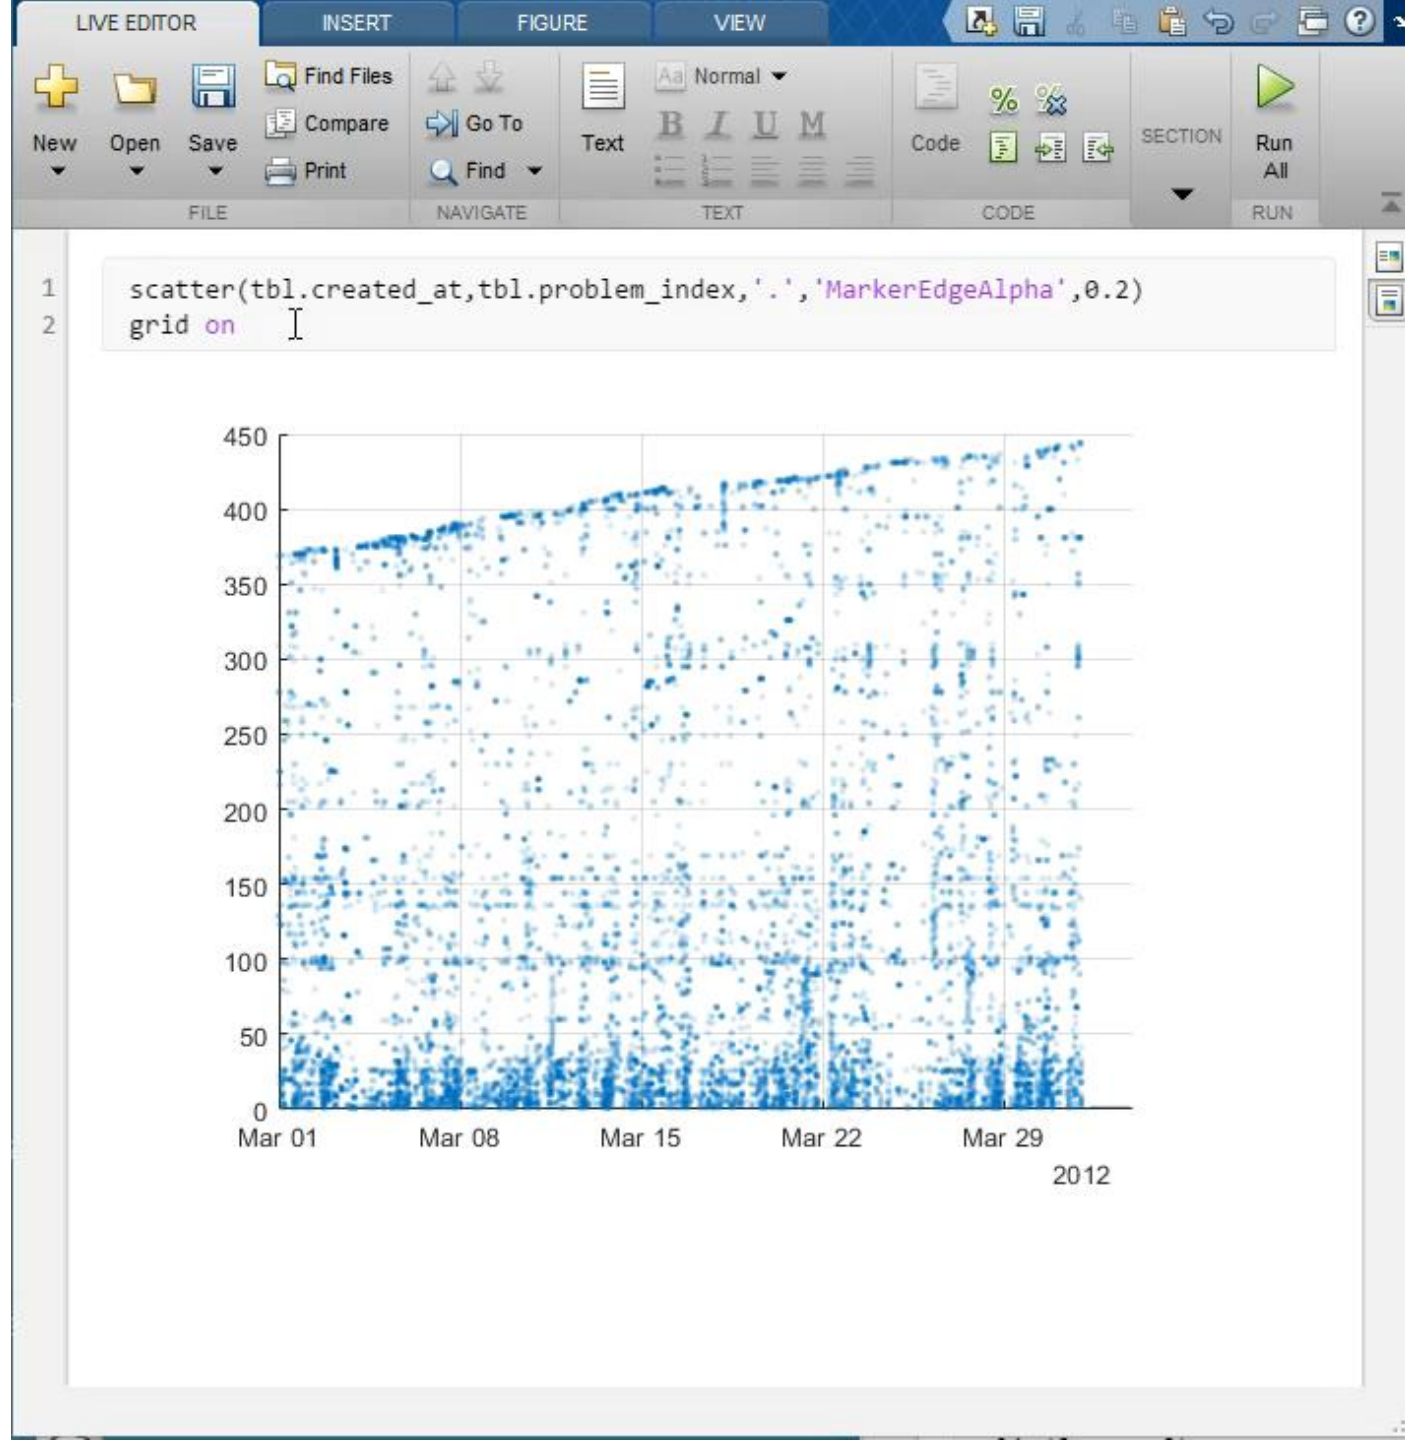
LIVE EDITOR INSERT FIGURE VIEW

New Open Save Find Files Compare Print FILE

Go To Find NAVIGATE

Text Normal B I U M TEXT

Code CODE

SECTION

Run All RUN

1 scatter(tbl.created_at,tbl.problem_index,'.','MarkerEdgeAlpha',0.2)
2 grid on

450
400
350
300
250
200
150
100
50
0
Mar 01 Mar 08 Mar 15 Mar 22 Mar 29
2012